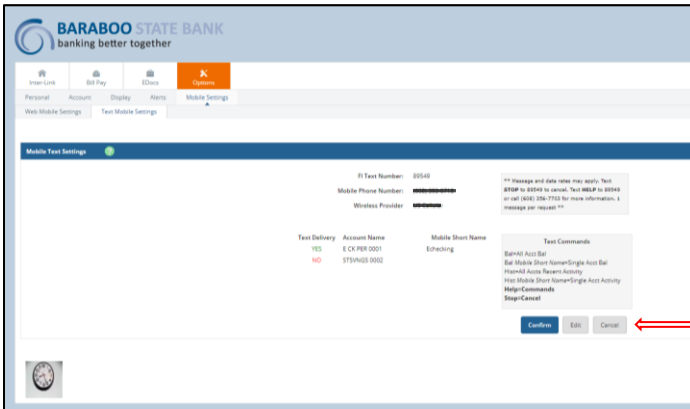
BARABOO STATE BANK
banking better together

Inter-Link
Bill Pay
EDocs
Options

Personal
Account
Display
Alerts
Mobile Settings

Web Mobile Settings
Text Mobile Settings

Mobile Text Settings

FI Text Number: 89549
Mobile Phone Number: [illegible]
Wireless Provider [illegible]

** Message and data rates may apply. Text STOP to 89549 to cancel. Text HELP to 89549 or call (608) 356-7703 for more information. 1 message per request **

| Text Delivery | Account Name | Mobile Short Name |
|---|---|---|
| YES | E CK PER 0001 | Echecking |
| NO | STSVNGS 0002 | |

Text Commands
Bal=All Acct Bal
Bal Mobile Short Name=Single Acct Bal
Hist=All Accts Recent Activity
Hist Mobile Short Name=Single Acct Activity
Help=Commands
Stop=Cancel

Confirm
Edit
Cancel